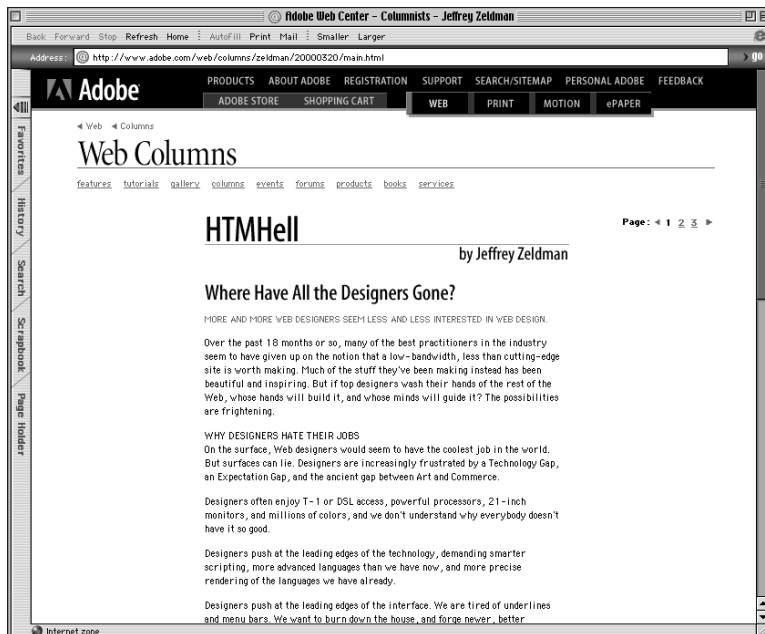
Adobe Web Center – Columnists – Jeffrey Zeldman

Back Forward Stop Refresh Home AutoFill Print Mail Smaller Larger

Address: http://www.adobe.com/web/columns/zeldman/20000320/main.html

go

Adobe

PRODUCTS ABOUT ADOBE REGISTRATION SUPPORT SEARCH/SITEMAP PERSONAL ADOBE FEEDBACK

ADOBE STORE SHOPPING CART

WEB PRINT MOTION ePAPER

Favorites History Search Scrapbook Page Holder

◄ Web ◄ Columns

Web Columns

features tutorials gallery columns events forums products books services

HTMHell

by Jeffrey Zeldman

Page: ◄ 1 2 3 ►

Where Have All the Designers Gone?

MORE AND MORE WEB DESIGNERS SEEM LESS AND LESS INTERESTED IN WEB DESIGN.

Over the past 18 months or so, many of the best practitioners in the industry seem to have given up on the notion that a low-bandwidth, less than cutting-edge site is worth making. Much of the stuff they've been making instead has been beautiful and inspiring. But if top designers wash their hands of the rest of the Web, whose hands will build it, and whose minds will guide it? The possibilities are frightening.

WHY DESIGNERS HATE THEIR JOBS
On the surface, Web designers would seem to have the coolest job in the world. But surfaces can lie. Designers are increasingly frustrated by a Technology Gap, an Expectation Gap, and the ancient gap between Art and Commerce.

Designers often enjoy T-1 or DSL access, powerful processors, 21-inch monitors, and millions of colors, and we don't understand why everybody doesn't have it so good.

Designers push at the leading edges of the technology, demanding smarter scripting, more advanced languages than we have now, and more precise rendering of the languages we have already.

Designers push at the leading edges of the interface. We are tired of underlines and menu bars. We want to burn down the house, and forge newer, better

Internet zone